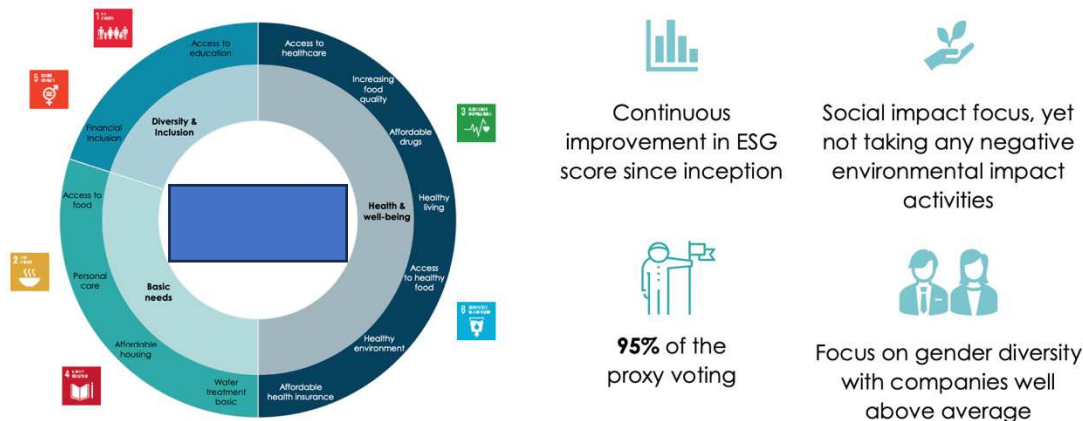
Access to education

Financial inclusion

Diversity & Inclusion

Access to food

Personal care

Basic needs

Affordable housing

Water treatment basic

Access to healthcare

Increasing food quality

Affordable drugs

Healthy living

Health & well-being

Access to healthy food

Healthy environment

Affordable health insurance

Continuous improvement in ESG score since inception

Social impact focus, yet not taking any negative environmental impact activities

**95%** of the proxy voting

Focus on gender diversity with companies well above average